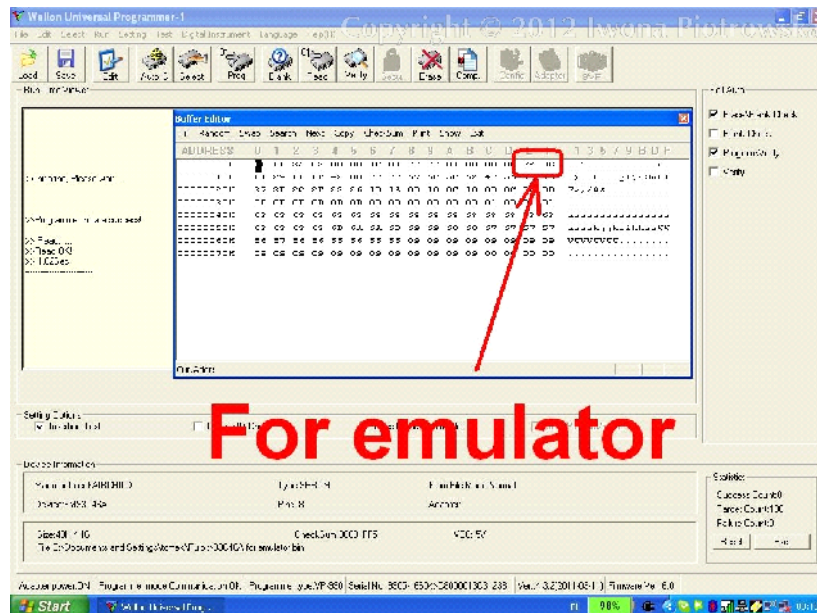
Wellon Universal Programmer-1
Copyright © 2012 Iwona Piotrowska
File Edit Select Run Setting Tool DigitalInstrument Language Help
Load Save Edit Auto S Select Prog Blank Spec Verify Secu Erase Comp. Config Adapter BF-F
Buffer Editor
Random Fill Search Next Copy CheckSum Print Show Exit
ADDRESS 0 1 2 3 4 5 6 7 8 9 A B C D E F
For emulator
Setting Options
Device Information
Manufacturer:FAIRCHILD
Type:SERIAL
Pins:8
Size:40H
CheckSum:0000FFF5
VCC:5V
Statistic
Success Count:0
Target Count:100
Failure Count:0
Reset
Start
90%